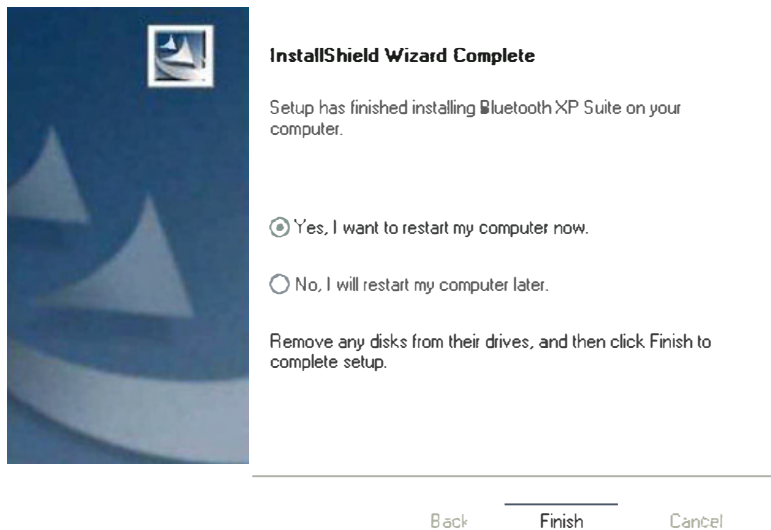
InstallShield Wizard Complete

Setup has finished installing Bluetooth XP Suite on your computer.

Yes, I want to restart my computer now.

No, I will restart my computer later.

Remove any disks from their drives, and then click Finish to complete setup.

Back
Finish
Cancel